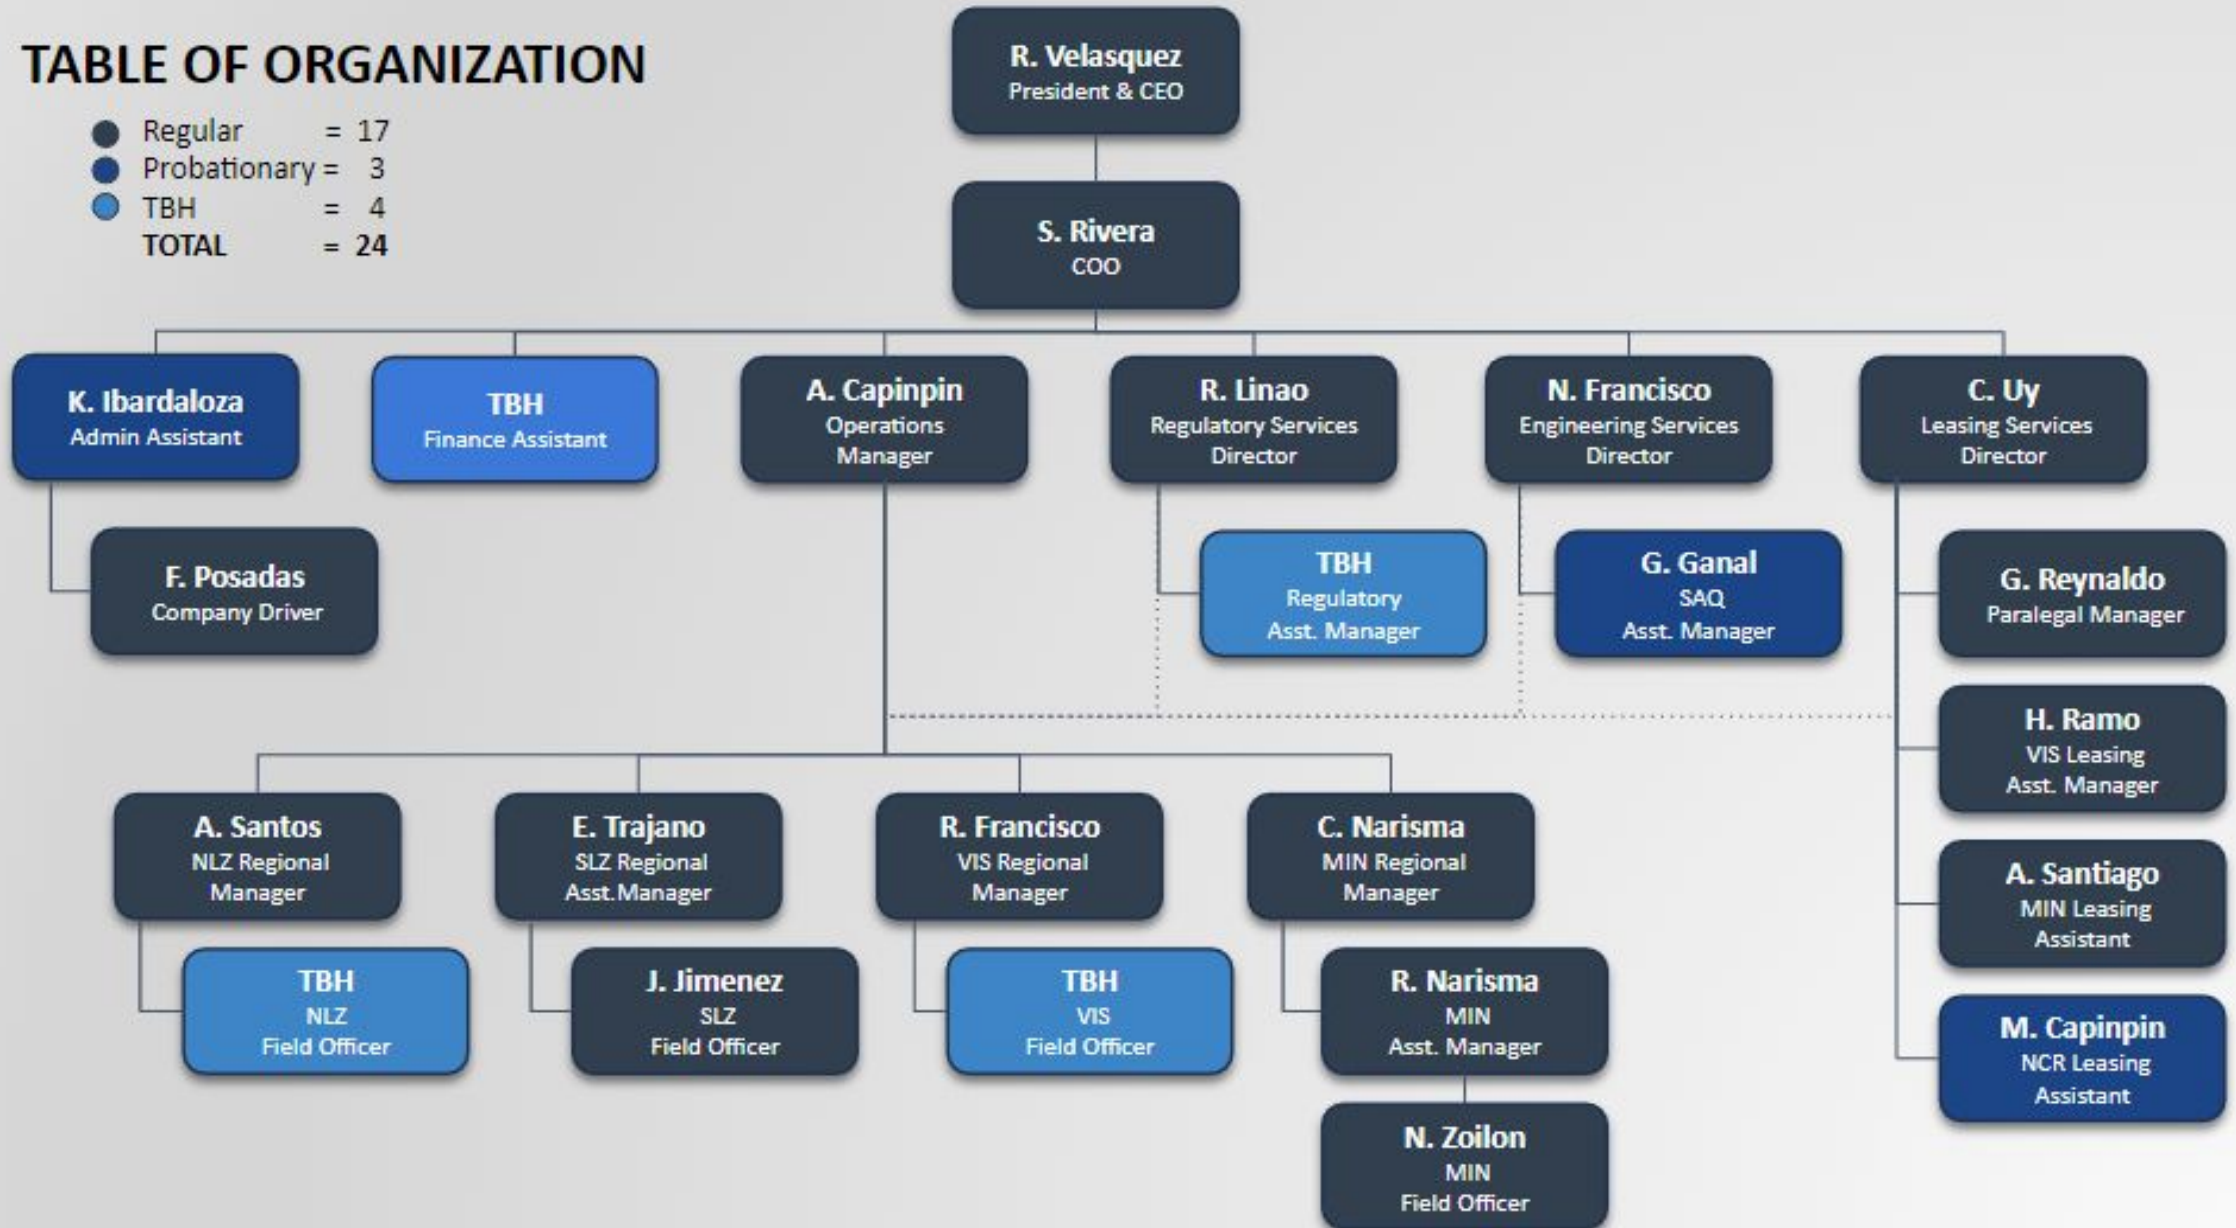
TABLE OF ORGANIZATION

Regular = 17
Probationary = 3
TBH = 4
TOTAL = 24

R. Velasquez
President & CEO

S. Rivera
COO

K. Ibardaloza
Admin Assistant

F. Posadas
Company Driver

TBH
Finance Assistant

A. Capinpin
Operations Manager

R. Linao
Regulatory Services Director

TBH
Regulatory Asst. Manager

N. Francisco
Engineering Services Director

G. Ganal
SAQ
Asst. Manager

C. Uy
Leasing Services Director

G. Reynaldo
Paralegal Manager

H. Ramo
VIS Leasing Asst. Manager

A. Santiago
MIN Leasing Assistant

M. Capinpin
NCR Leasing Assistant

A. Santos
NLZ Regional Manager

TBH
NLZ
Field Officer

E. Trajano
SLZ Regional Asst.Manager

J. Jimenez
SLZ
Field Officer

R. Francisco
VIS Regional Manager

TBH
VIS
Field Officer

C. Narisma
MIN Regional Manager

R. Narisma
MIN
Asst. Manager

N. Zoilon
MIN
Field Officer